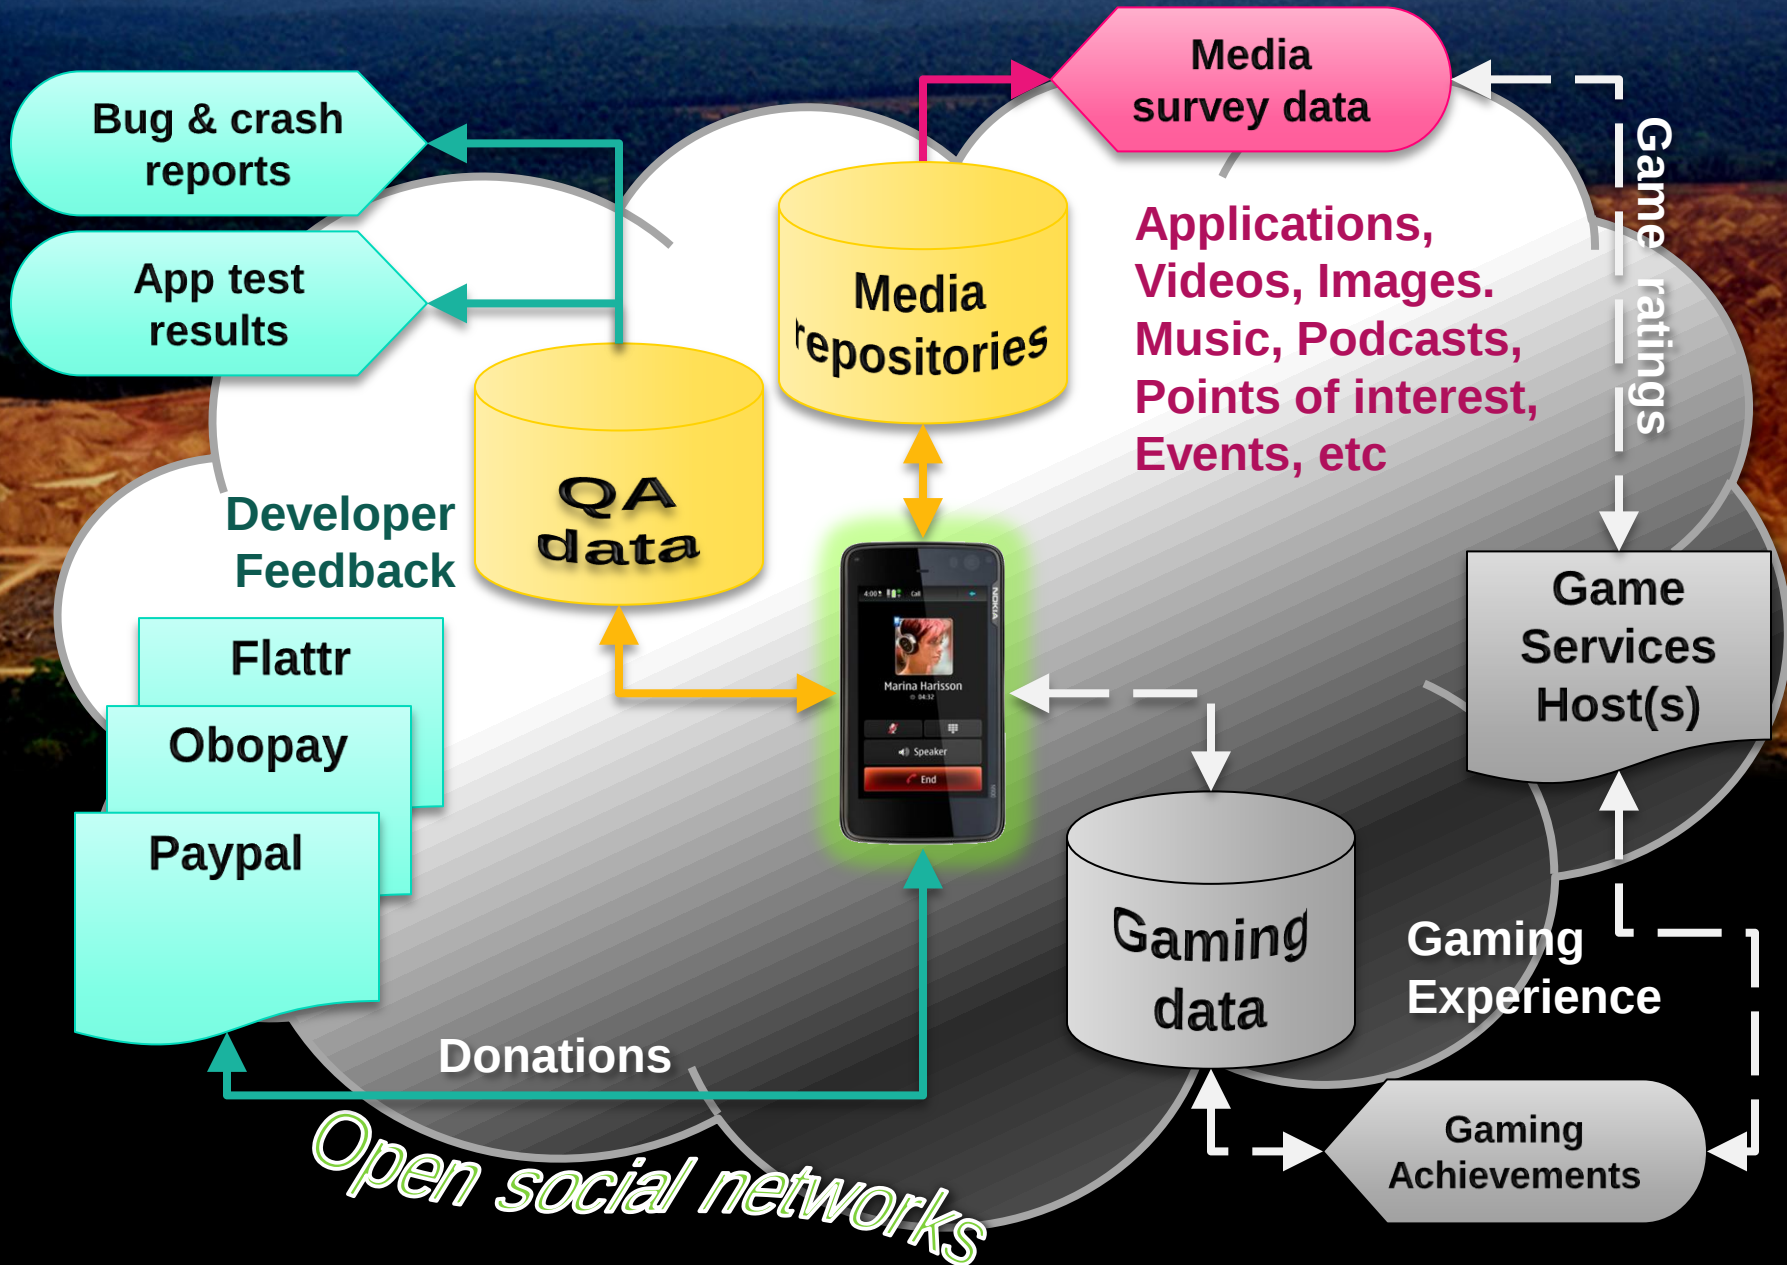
Bug & crash reports

App test results

Media survey data

Media repositories

Applications, Videos, Images. Music, Podcasts, Points of interest, Events, etc

Game ratings

QA data

Developer Feedback

Flattr

Obopay

Paypal

Marina Harisson

Speaker

End

Game Services Host(s)

Gaming data

Gaming Experience

Donations

Gaming Achievements

Open social networks